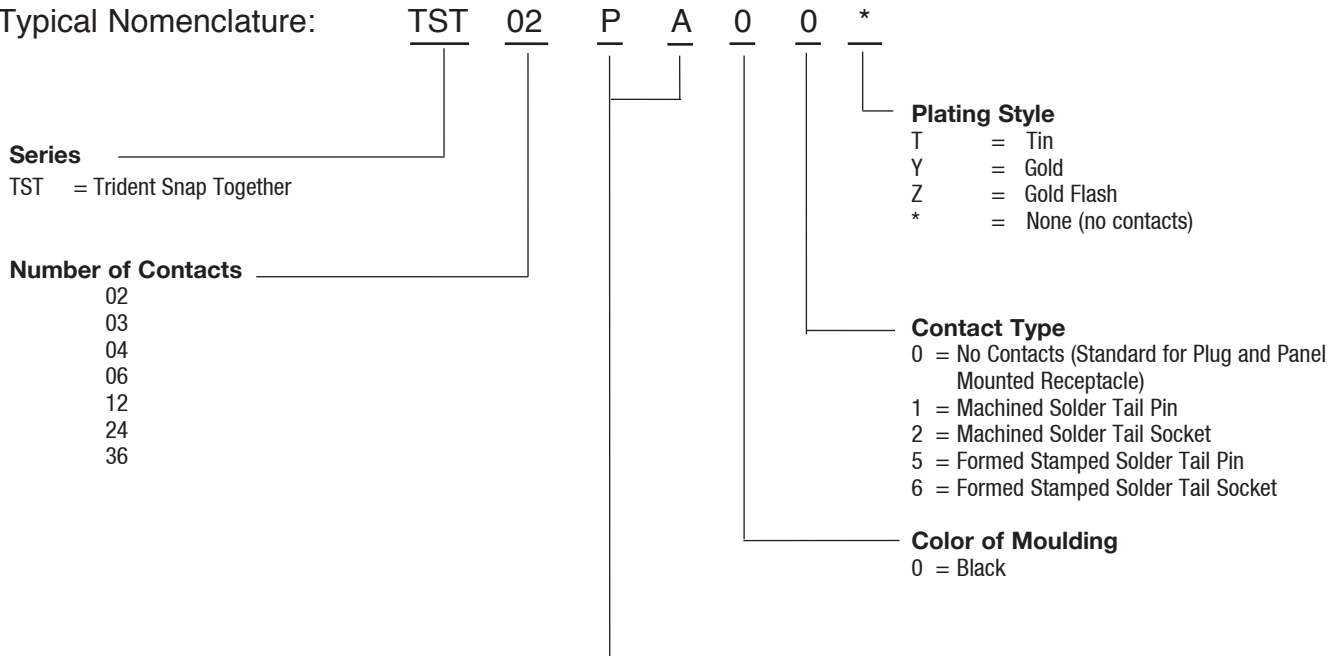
Typical Nomenclature: TST 02 P A 0 0 *

Plating Style
T = Tin
Y = Gold
Z = Gold Flash
* = None (no contacts)

Series
TST = Trident Snap Together

Number of Contacts
02
03
04
06
12
24
36

Contact Type
0 = No Contacts (Standard for Plug and Panel Mounted Receptacle)
1 = Machined Solder Tail Pin
2 = Machined Solder Tail Socket
5 = Formed Stamped Solder Tail Pin
6 = Formed Stamped Solder Tail Socket

Color of Moulding
0 = Black